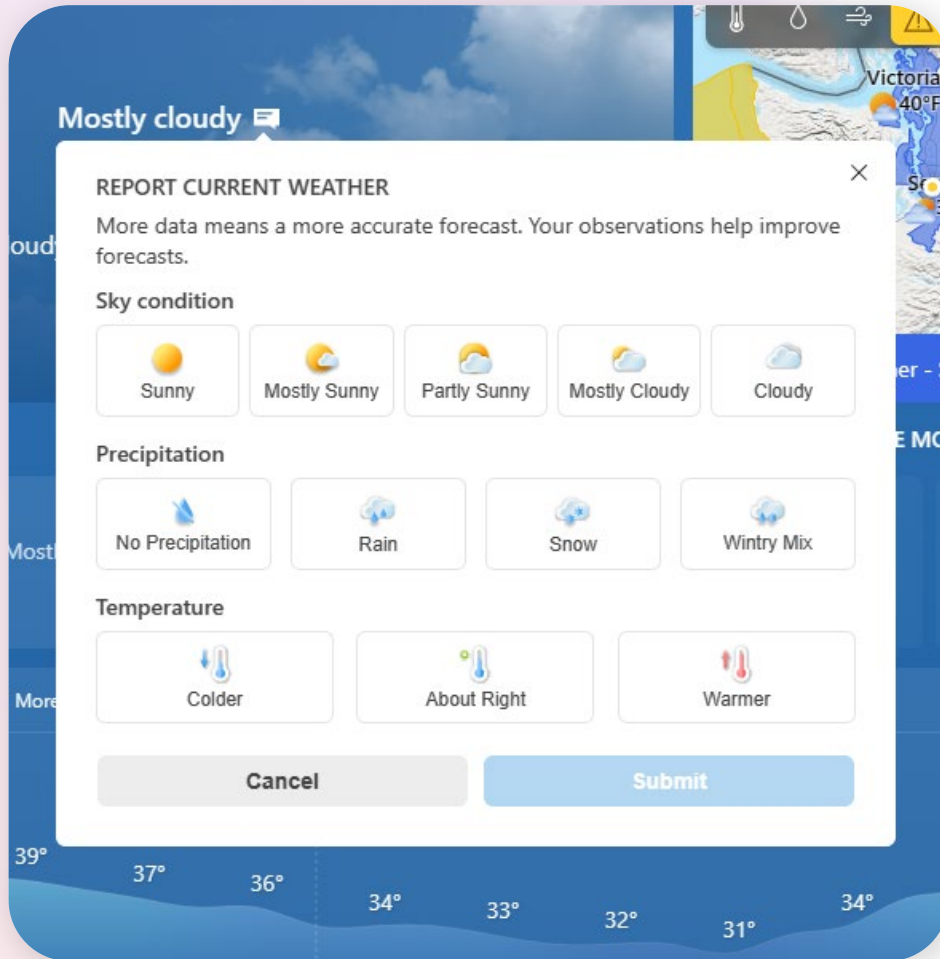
Mostly cloudy

Victoria
40°F

oudy

Sc

ner -

E MO

Most

More

REPORT CURRENT WEATHER

More data means a more accurate forecast. Your observations help improve forecasts.

Sky condition

Sunny
Mostly Sunny
Partly Sunny
Mostly Cloudy
Cloudy

Precipitation

No Precipitation
Rain
Snow
Wintry Mix

Temperature

Colder
About Right
Warmer

Cancel
Submit

39°
37°
36°
34°
33°
32°
31°
34°